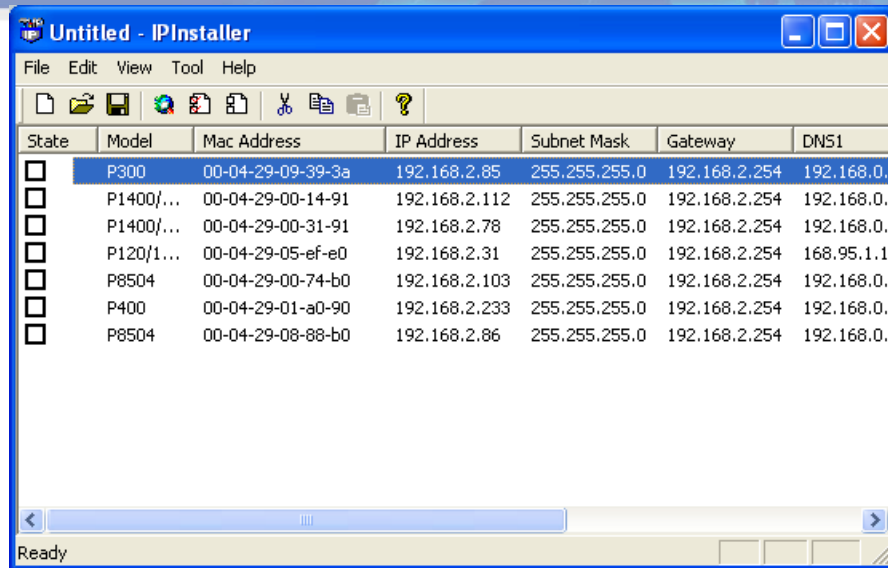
Untitled - IPInstaller

File Edit View Tool Help

| State | Model | Mac Address | IP Address | Subnet Mask | Gateway | DNS1 |
|---|---|---|---|---|---|---|
| | P300 | 00-04-29-09-39-3a | 192.168.2.85 | 255.255.255.0 | 192.168.2.254 | 192.168.0. |
| | P1400/... | 00-04-29-00-14-91 | 192.168.2.112 | 255.255.255.0 | 192.168.2.254 | 192.168.0. |
| | P1400/... | 00-04-29-00-31-91 | 192.168.2.78 | 255.255.255.0 | 192.168.2.254 | 192.168.0. |
| | P120/1... | 00-04-29-05-ef-e0 | 192.168.2.31 | 255.255.255.0 | 192.168.2.254 | 168.95.1.1 |
| | P8504 | 00-04-29-00-74-b0 | 192.168.2.103 | 255.255.255.0 | 192.168.2.254 | 192.168.0. |
| | P400 | 00-04-29-01-a0-90 | 192.168.2.233 | 255.255.255.0 | 192.168.2.254 | 192.168.0. |
| | P8504 | 00-04-29-08-88-b0 | 192.168.2.86 | 255.255.255.0 | 192.168.2.254 | 192.168.0. |

Ready